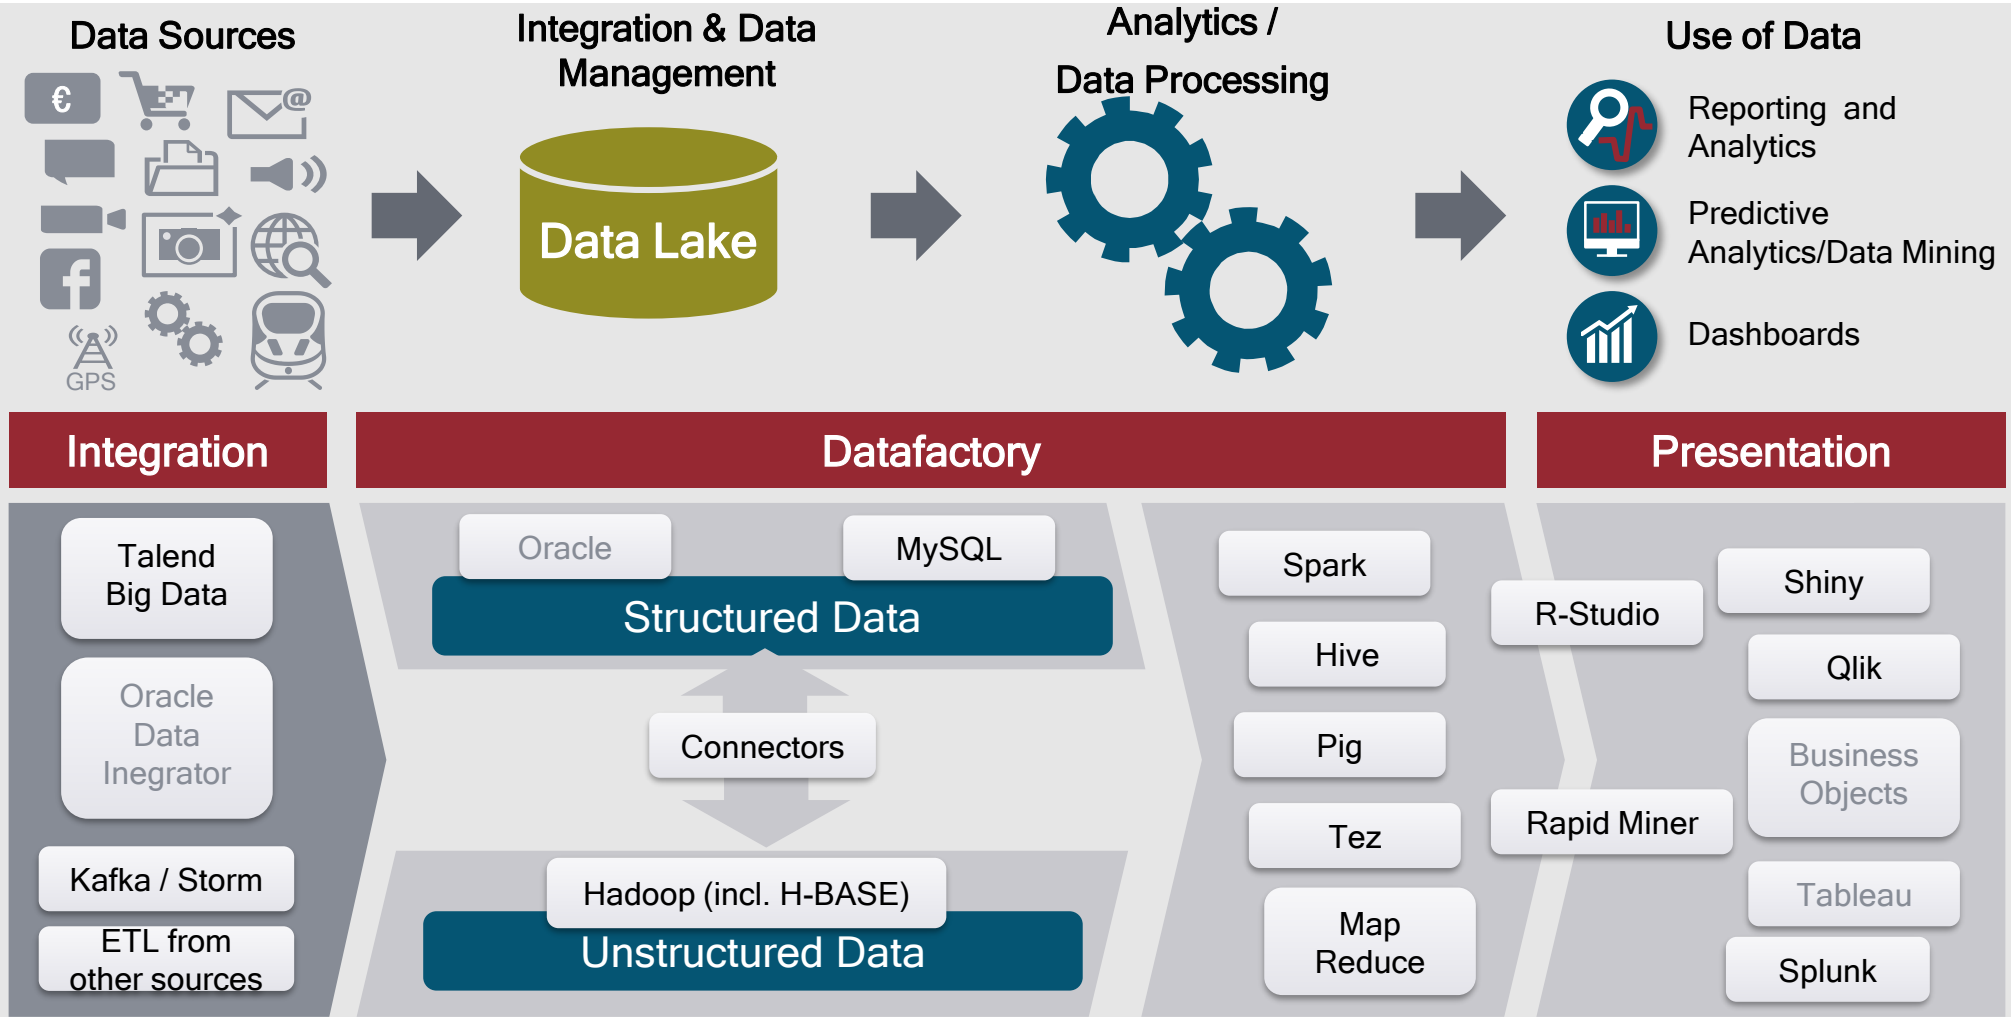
Data Sources

€

GPS

Integration & Data Management

Data Lake

Analytics / Data Processing

Use of Data

Reporting and Analytics

Predictive Analytics/Data Mining

Dashboards

Integration

Datafactory

Presentation

Talend Big Data

Oracle Data Inegrator

Kafka / Storm

ETL from other sources

Oracle

MySQL

Structured Data

Connectors

Hadoop (incl. H-BASE)

Unstructured Data

Spark

Hive

Pig

Tez

Map Reduce

R-Studio

Rapid Miner

Shiny

Qlik

Business Objects

Tableau

Splunk